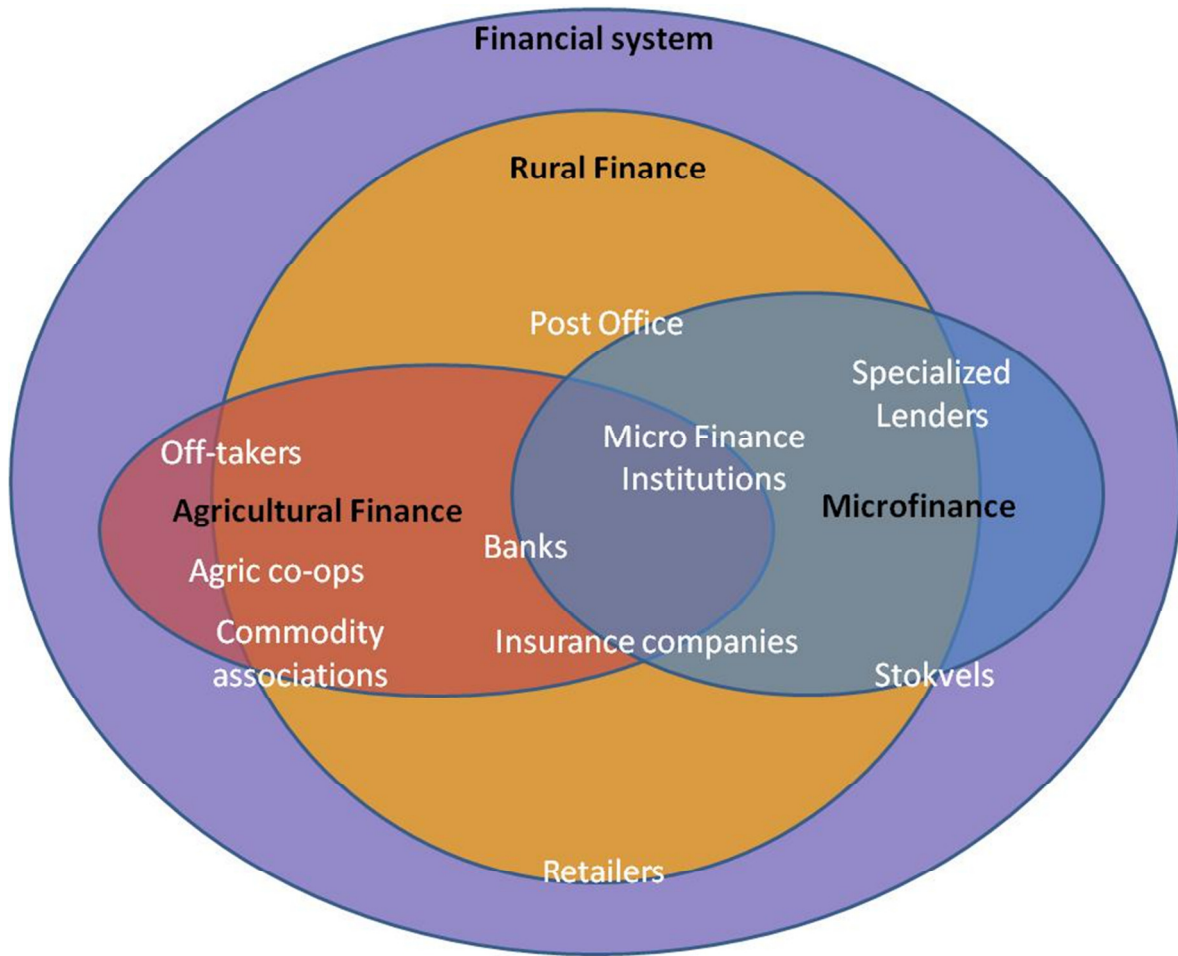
Financial system

Rural Finance

Post Office

Specialized Lenders

Off-takers

Micro Finance Institutions

Agricultural Finance

Microfinance

Banks

Agric co-ops

Commodity associations

Insurance companies

Stokvels

Retailers